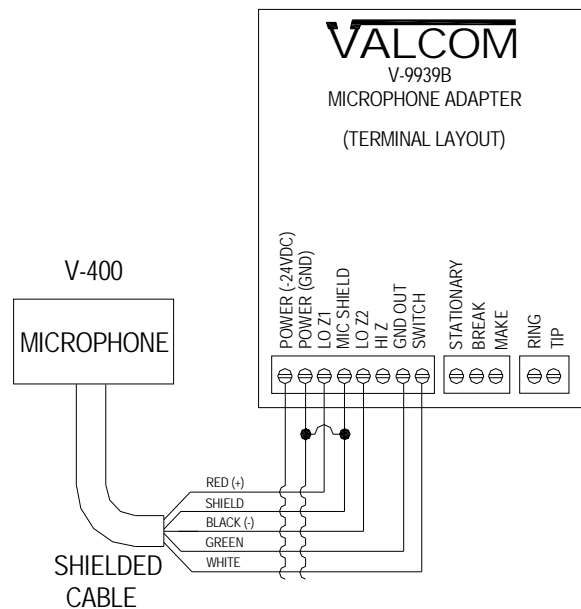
VALCOM
V-9939B
MICROPHONE ADAPTER

(TERMINAL LAYOUT)

V-400

MICROPHONE

POWER (-24VDC)
POWER (GND)
LO Z1
MIC SHIELD
LO Z2
HI Z
GND OUT
SWITCH

STATIONARY
BREAK
MAKE

RING
TIP

RED (+)
SHIELD
BLACK (-)
GREEN
WHITE

SHIELDED
CABLE